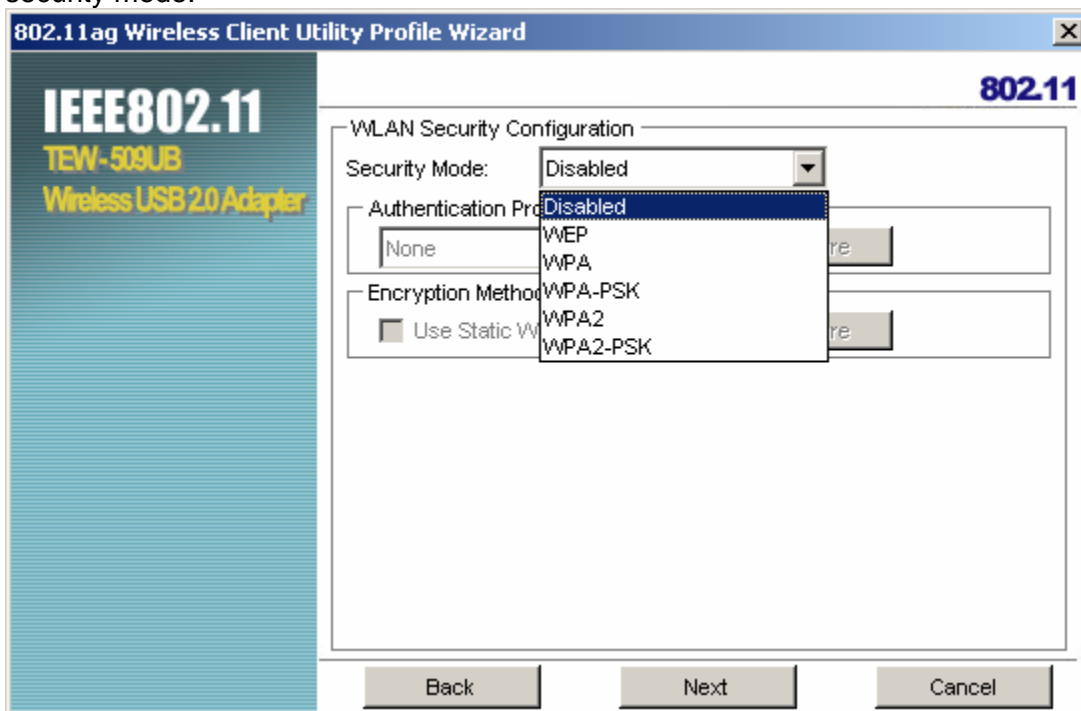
security mode.

802.11ag Wireless Client Utility Profile Wizard

×

IEEE802.11
TEW-509UB
Wireless USB 2.0 Adapter

802.11

WLAN Security Configuration

Security Mode: Disabled

Authentication Pro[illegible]

None

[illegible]re

Encryption Metho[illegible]

Use Static W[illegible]

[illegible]re

Disabled
WEP
WPA
WPA-PSK
WPA2
WPA2-PSK

Back Next Cancel